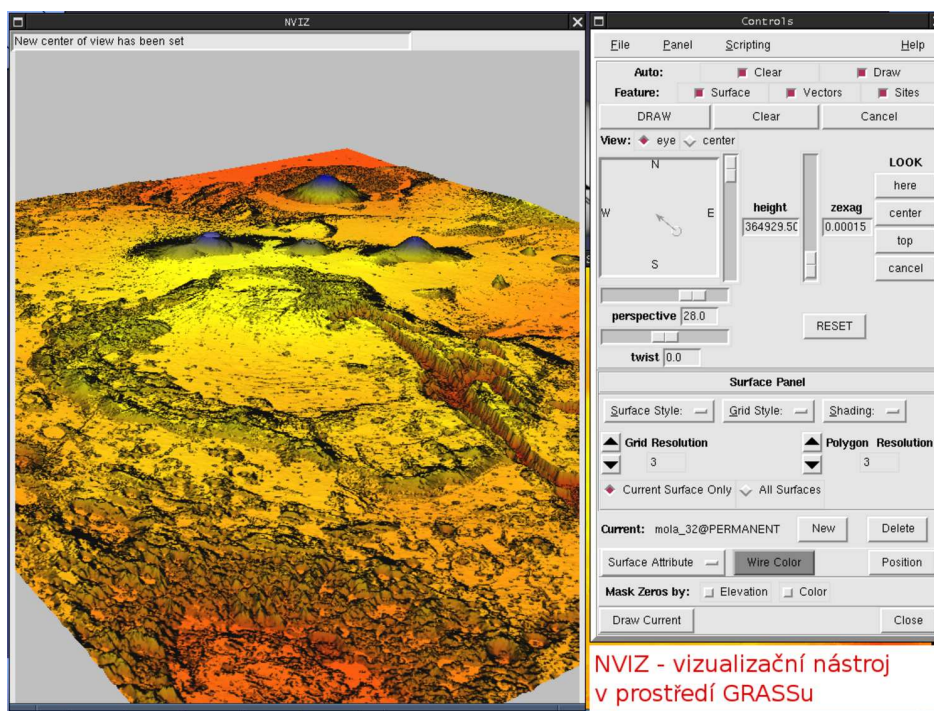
NVIZ

New center of view has been set

Controls

File Panel Scripting Help

Auto: Clear Draw

Feature: Surface Vectors Sites

DRAW Clear Cancel

View: eye center

N
W E
S

height
364929.50

zexag
0.00015

LOOK
here
center
top
cancel

perspective 28.0

RESET

twist 0.0

Surface Panel

Surface Style: Grid Style: Shading:

Grid Resolution 3

Polygon Resolution 3

Current Surface Only All Surfaces

Current: mola_32@PERMANENT New Delete

Surface Attribute Wire Color Position

Mask Zeros by: Elevation Color

Draw Current Close

NVIZ - vizualizační nástroj v prostředí GRASSu